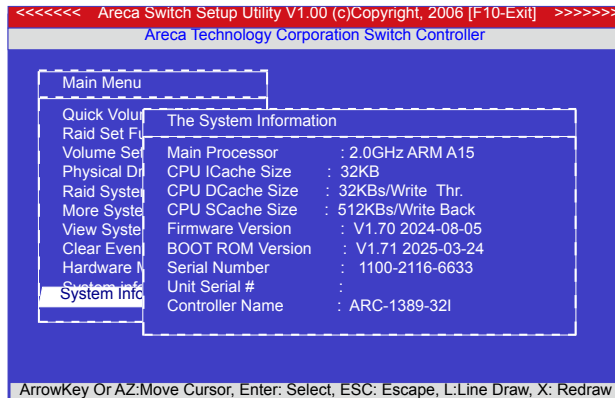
<<<<<<< Areca Switch Setup Utility V1.00 (c)Copyright, 2006 [F10-Exit] >>>>>>>
Areca Technology Corporation Switch Controller

Main Menu

Quick Volu
Raid Set Fu
Volume Se
Physical Dr
Raid Syste
More Syste
View Syste
Clear Even
Hardware M
System Info
System Info

The System Information

| | |
|---|---|
| Main Processor | : 2.0GHz ARM A15 |
| CPU ICache Size | : 32KB |
| CPU DCache Size | : 32KBs/Write Thr. |
| CPU SCache Size | : 512KBs/Write Back |
| Firmware Version | : V1.70 2024-08-05 |
| BOOT ROM Version | : V1.71 2025-03-24 |
| Serial Number | : 1100-2116-6633 |
| Unit Serial # | : |
| Controller Name | : ARC-1389-32I |

ArrowKey Or AZ:Move Cursor, Enter: Select, ESC: Escape, L:Line Draw, X: Redraw